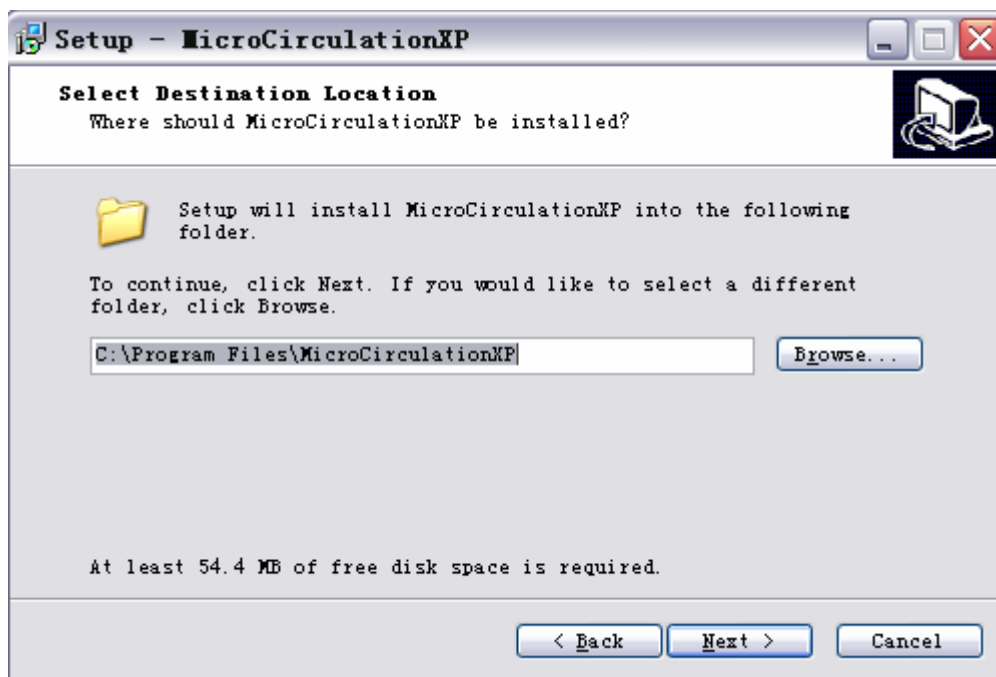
Setup - MicroCirculationXP

Select Destination Location
Where should MicroCirculationXP be installed?

Setup will install MicroCirculationXP into the following folder.

To continue, click Next. If you would like to select a different folder, click Browse.

C:\Program Files\MicroCirculationXP

Browse...

At least 54.4 MB of free disk space is required.

< Back

Next >

Cancel